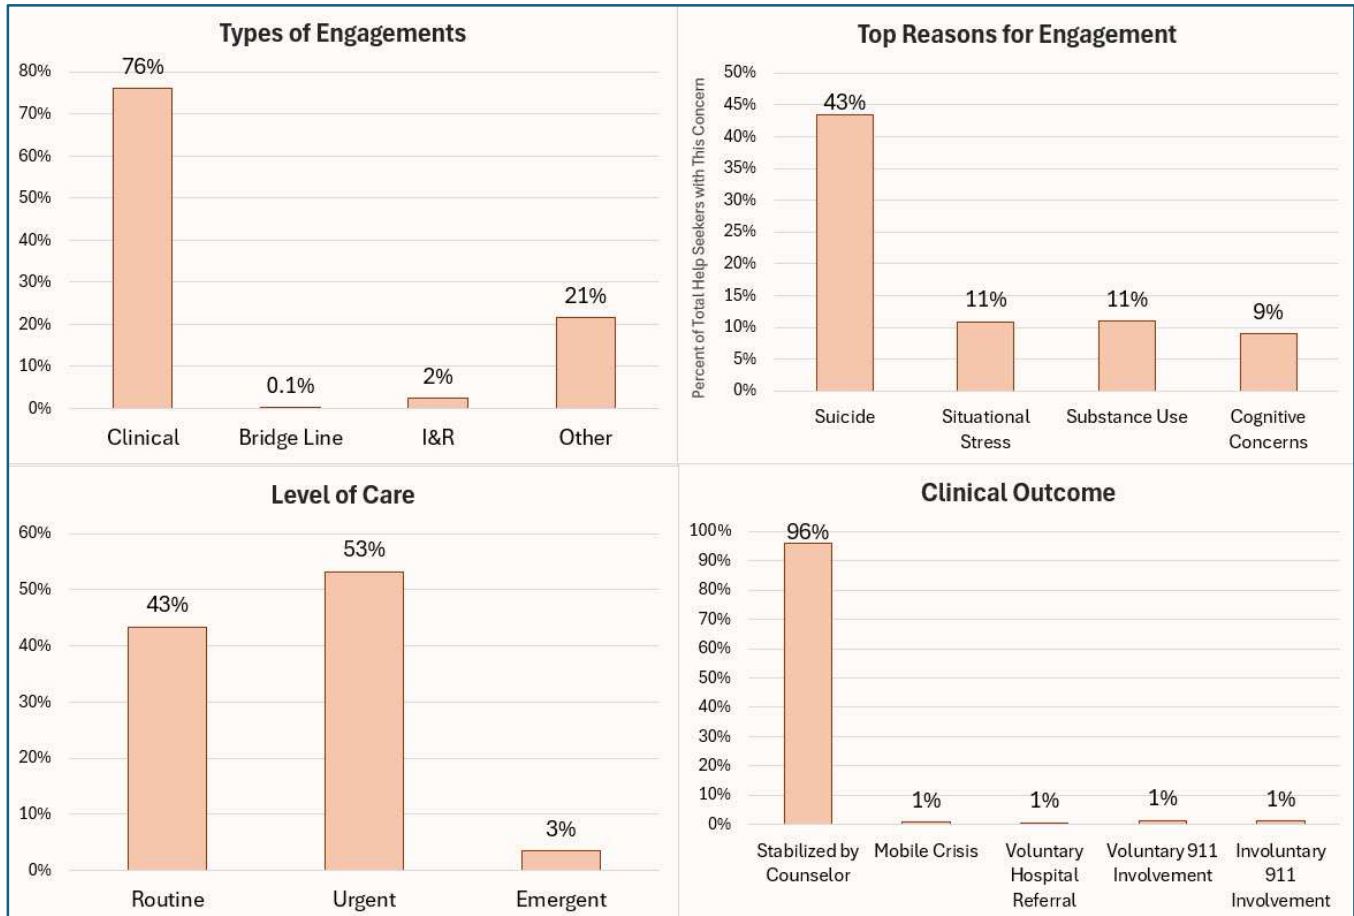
Types of Engagements

80%
70%
60%
50%
40%
30%
20%
10%
0%

76%
0.1%
2%
21%

Clinical
Bridge Line
I&R
Other

Top Reasons for Engagement

Percent of Total Help Seekers with This Concern

50%
45%
40%
35%
30%
25%
20%
15%
10%
5%
0%

43%
11%
11%
9%

Suicide
Situational Stress
Substance Use
Cognitive Concerns

Level of Care

60%
50%
40%
30%
20%
10%
0%

43%
53%
3%

Routine
Urgent
Emergent

Clinical Outcome

100%
90%
80%
70%
60%
50%
40%
30%
20%
10%
0%

96%
1%
1%
1%
1%

Stabilized by Counselor
Mobile Crisis
Voluntary Hospital Referral
Voluntary 911 Involvement
Involuntary 911 Involvement